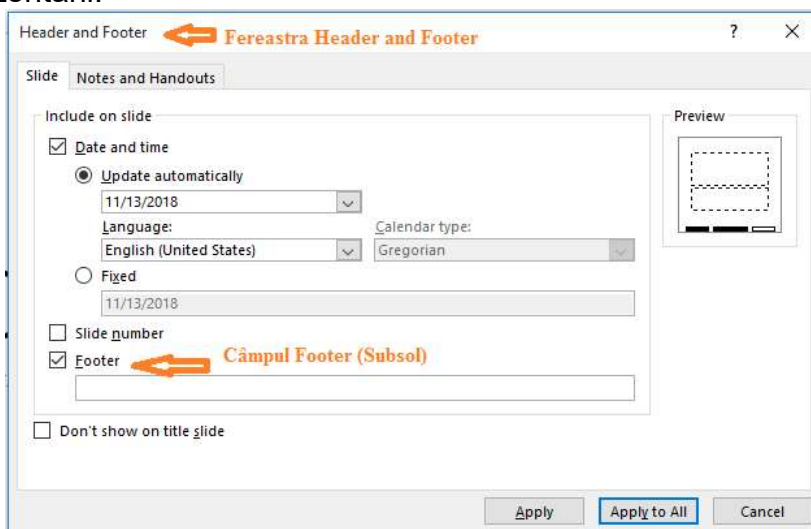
Header and Footer
Fereastra Header and Footer
?
X
Slide
Notes and Handouts
Include on slide
Preview
Date and time
Update automatically
11/13/2018
Language:
Calendar type:
English (United States)
Gregorian
Fixed
11/13/2018
Slide number
Footer
Câmpul Footer (Subsol)
Don't show on title slide
Apply
Apply to All
Cancel